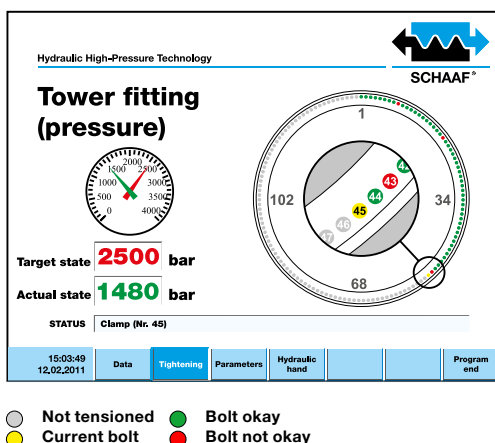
Hydraulic High-Pressure Technology

SCHAAF®

Tower fitting (pressure)

2000
1500 2500
1000 3000
500 3500
0 4000

1
102
34
68
42
43
44
45
46
47

Target state 2500 bar

Actual state 1480 bar

STATUS Clamp (Nr. 45)

| 15:03:49 12,02,2011 | Data | Tightening | Parameters | Hydraulic hand | | | Program end |
|---|---|---|---|---|---|---|---|

Not tensioned
Current bolt
Bolt okay
Bolt not okay